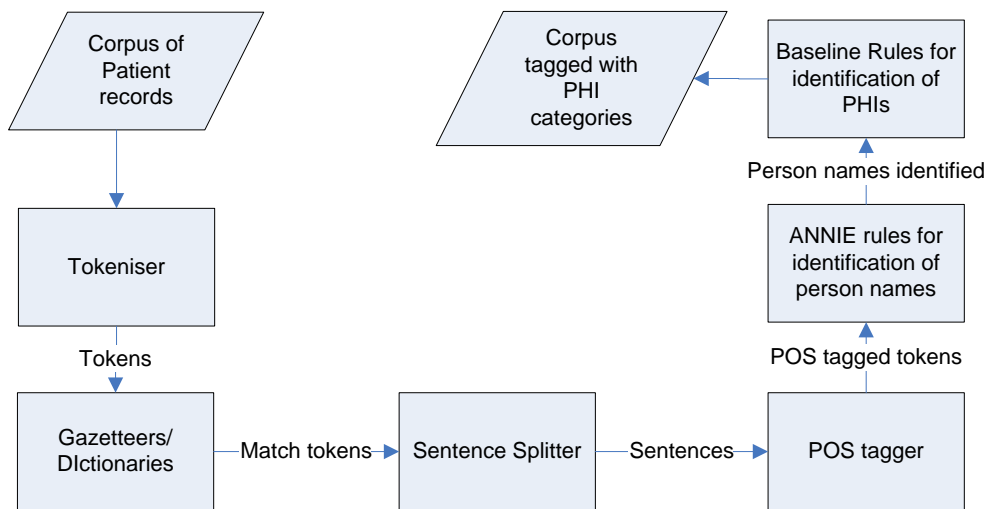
Corpus of Patient records

Tokeniser

Tokens

Gazetteers/ DIctionaries

Match tokens

Sentence Splitter

Sentences

POS tagger

POS tagged tokens

ANNIE rules for identification of person names

Person names identified

Baseline Rules for identification of PHIs

Corpus tagged with PHI categories